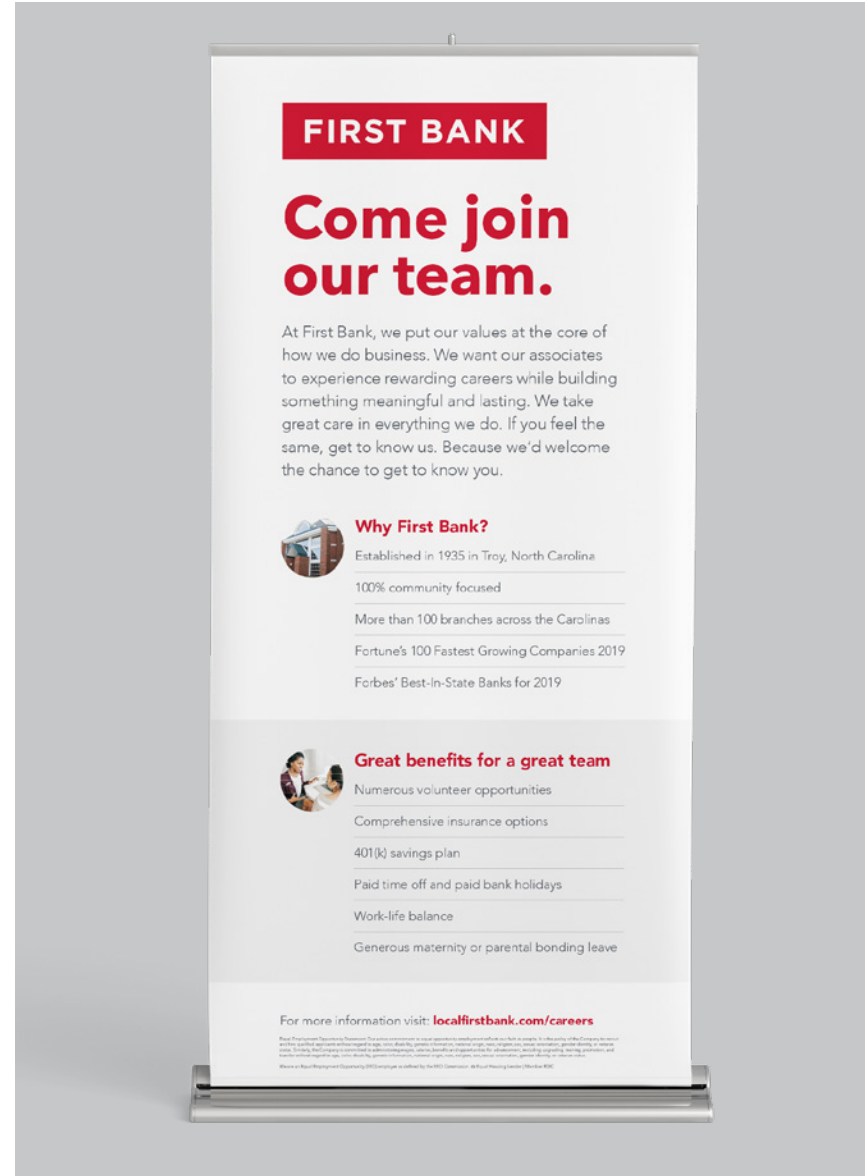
FIRST BANK

Come join our team.

At First Bank, we put our values at the core of how we do business. We want our associates to experience rewarding careers while building something meaningful and lasting. We take great care in everything we do. If you feel the same, get to know us. Because we'd welcome the chance to get to know you.

Why First Bank?

Established in 1935 in Troy, North Carolina

100% community focused

More than 100 branches across the Carolinas

Fortune's 100 Fastest Growing Companies 2019

Forbes' Best-In-State Banks for 2019

Great benefits for a great team

Numerous volunteer opportunities

Comprehensive insurance options

401(k) savings plan

Paid time off and paid bank holidays

Work-life balance

Generous maternity or parental bonding leave

For more information visit: localfirstbank.com/careers

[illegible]

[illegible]